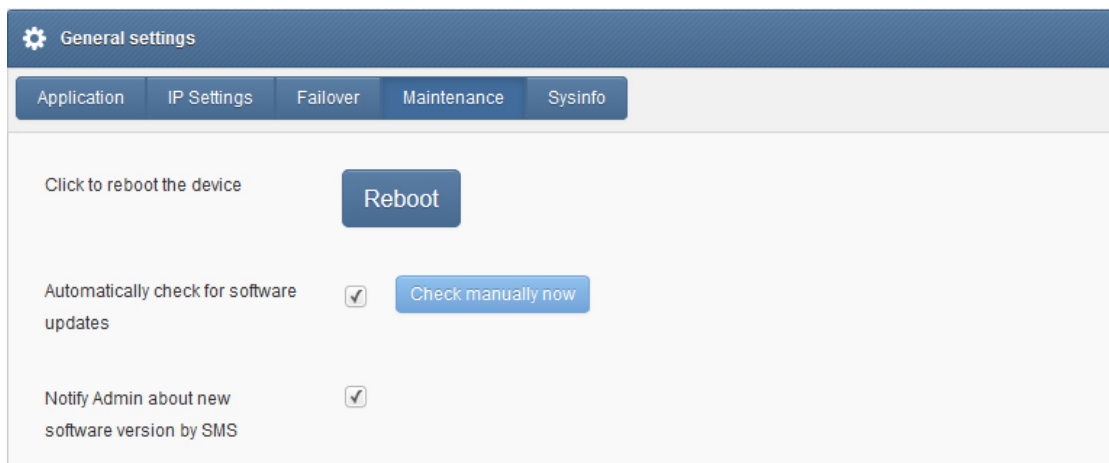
General settings

Application | IP Settings | Failover | Maintenance | Sysinfo

Click to reboot the device

Reboot

Automatically check for software updates

Check manually now

Notify Admin about new software version by SMS